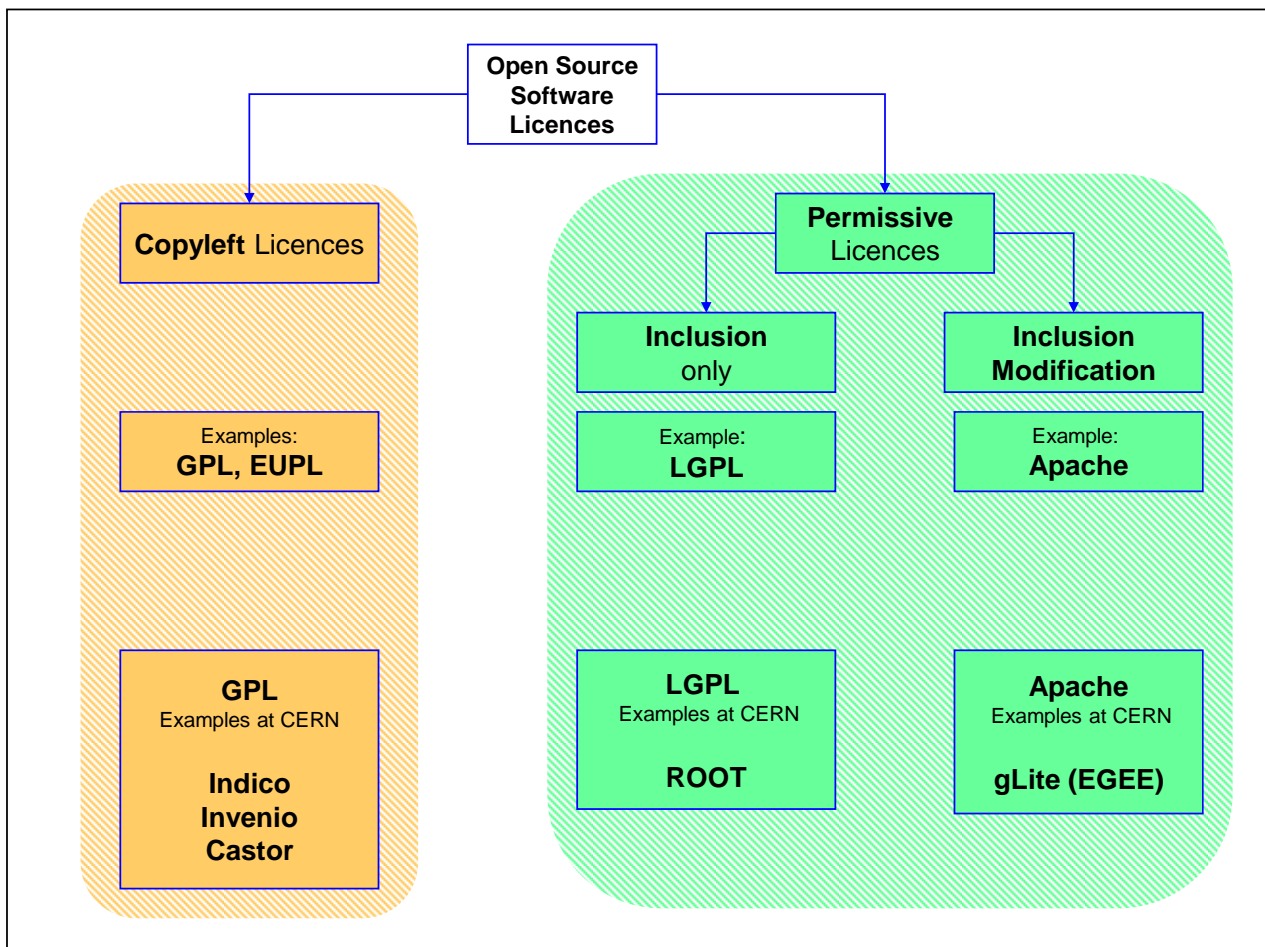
Open Source Software Licences

Copyleft Licences

Examples:
GPL, EUPL

GPL
Examples at CERN

Indico
Invenio
Castor

Permissive Licences

Inclusion only

Example:
LGPL

LGPL
Examples at CERN

ROOT

Inclusion Modification

Example:
Apache

Apache
Examples at CERN

gLite (EGEE)